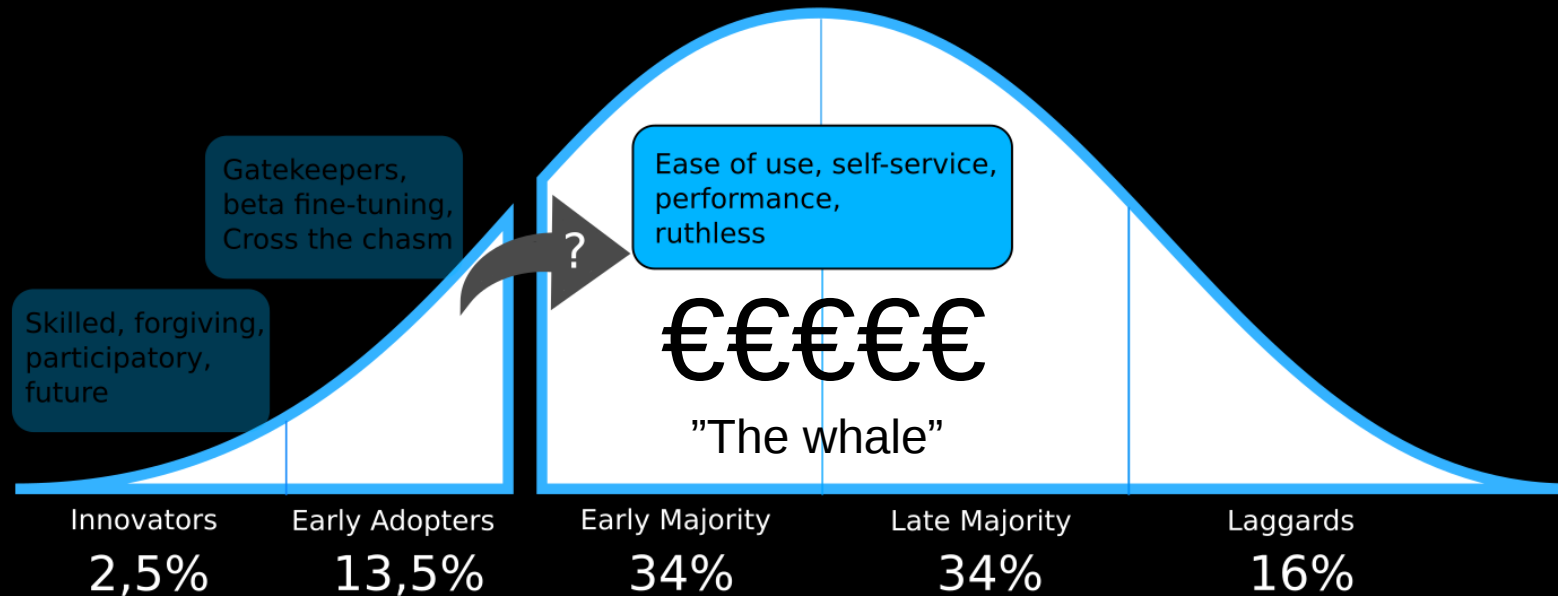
Gatekeepers, beta fine-tuning, Cross the chasm

Skilled, forgiving, participatory, future

?

Ease of use, self-service, performance, ruthless

€€€€€

”The whale”

Innovators
2,5%

Early Adopters
13,5%

Early Majority
34%

Late Majority
34%

Laggards
16%